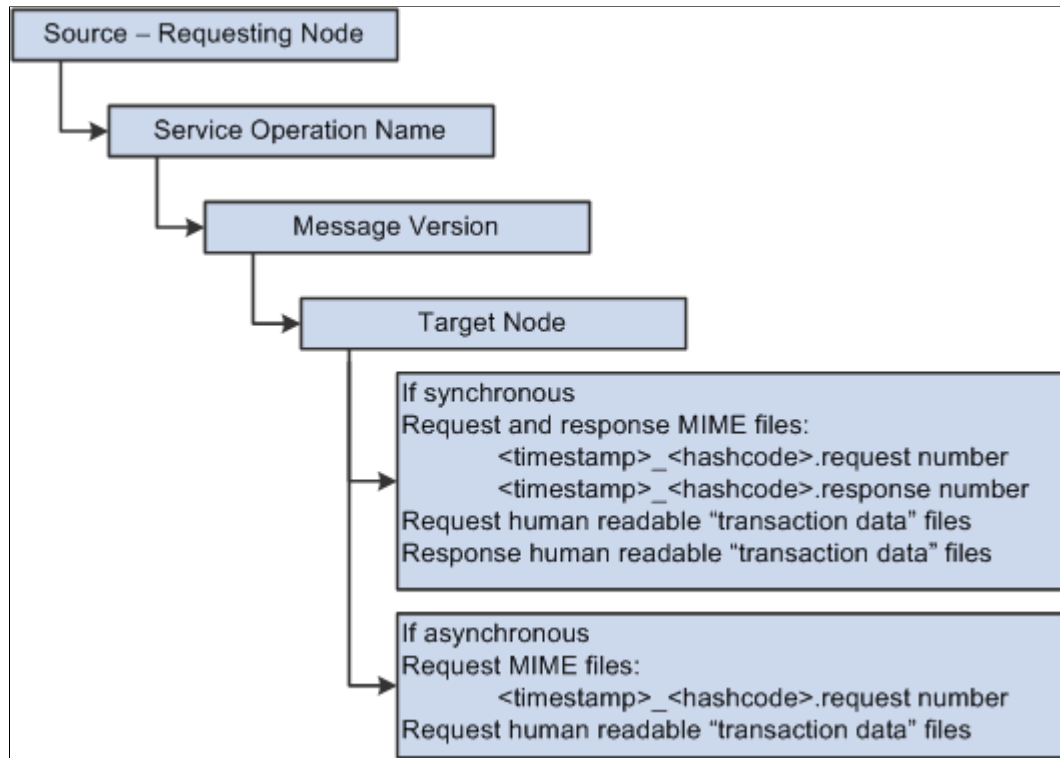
Source – Requesting Node

Service Operation Name

Message Version

Target Node

If synchronous
Request and response MIME files:
<timestamp>_<hashcode>.request number
<timestamp>_<hashcode>.response number
Request human readable “transaction data” files
Response human readable “transaction data” files

If asynchronous
Request MIME files:
<timestamp>_<hashcode>.request number
Request human readable “transaction data” files